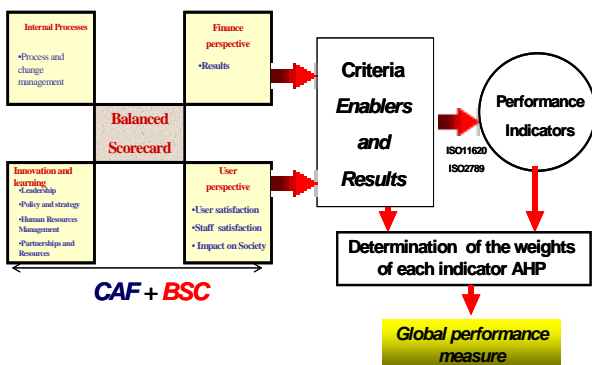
Internal Processes

•Process and change management

Finance perspective

•Results

Balanced Scorecard

Innovation and learning
•Leadership
•Policy and strategy
•Human Resources Management
•Partnerships and Resources

User perspective

•User satisfaction
•Staff satisfaction
• Impact on Society

CAF + BSC

Criteria
Enablers
and
Results

ISO11620
ISO2789

Performance Indicators

Determination of the weights of each indicator AHP

Global performance measure